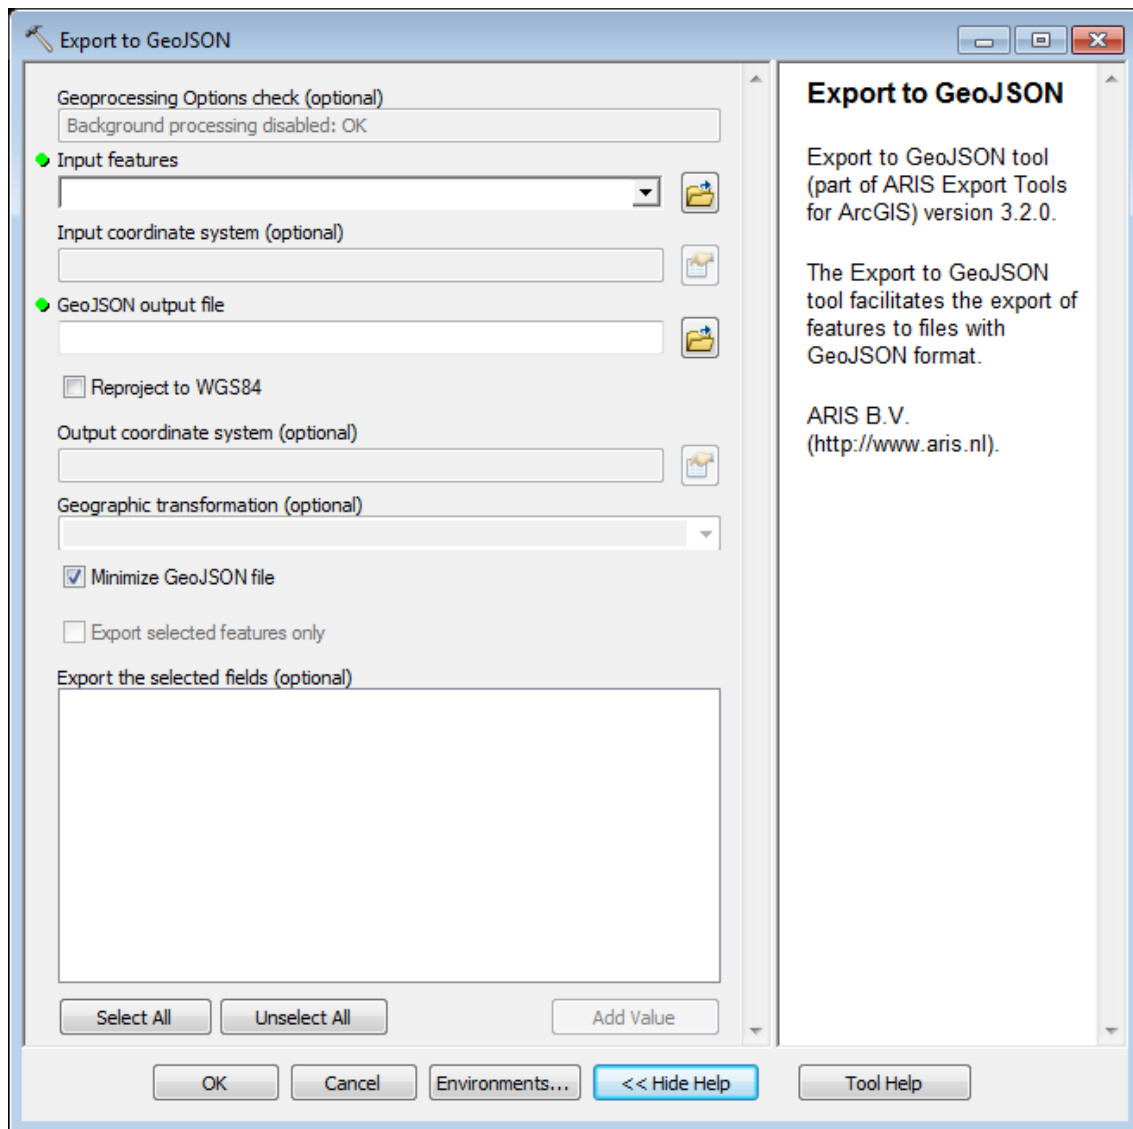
Export to GeoJSON

Geoprocessing Options check (optional)
Background processing disabled: OK
Input features
Input coordinate system (optional)
GeoJSON output file
Reproject to WGS84
Output coordinate system (optional)
Geographic transformation (optional)
Minimize GeoJSON file
Export selected features only
Export the selected fields (optional)
Select All
Unselect All
Add Value

Export to GeoJSON

Export to GeoJSON tool (part of ARIS Export Tools for ArcGIS) version 3.2.0.

The Export to GeoJSON tool facilitates the export of features to files with GeoJSON format.

ARIS B.V. (http://www.aris.nl).

OK
Cancel
Environments...
<< Hide Help
Tool Help